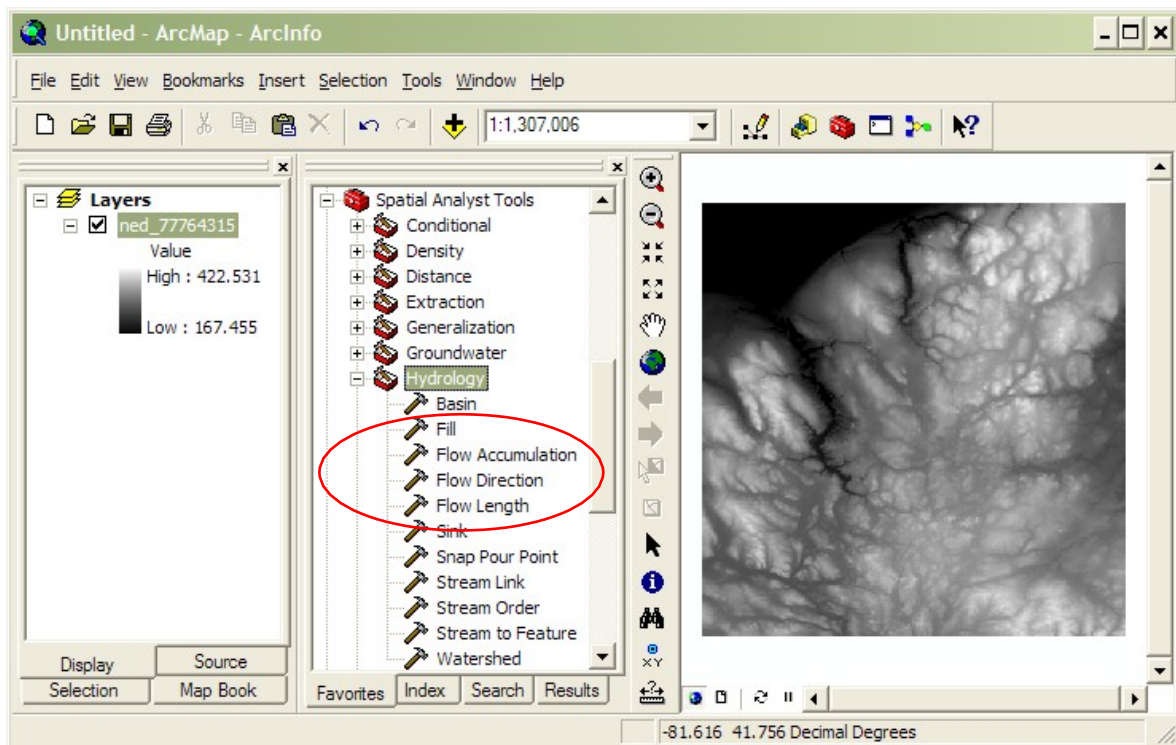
Untitled - ArcMap - ArcInfo

File Edit View Bookmarks Insert Selection Tools Window Help

1:1,307,006

Layers
ned_77764315
Value
High : 422.531
Low : 167.455

Spatial Analyst Tools
Conditional
Density
Distance
Extraction
Generalization
Groundwater
Hydrology
Basin
Fill
Flow Accumulation
Flow Direction
Flow Length
Sink
Snap Pour Point
Stream Link
Stream Order
Stream to Feature
Watershed

Display
Source
Selection
Map Book

Favorites
Index
Search
Results

-81.616 41.756 Decimal Degrees